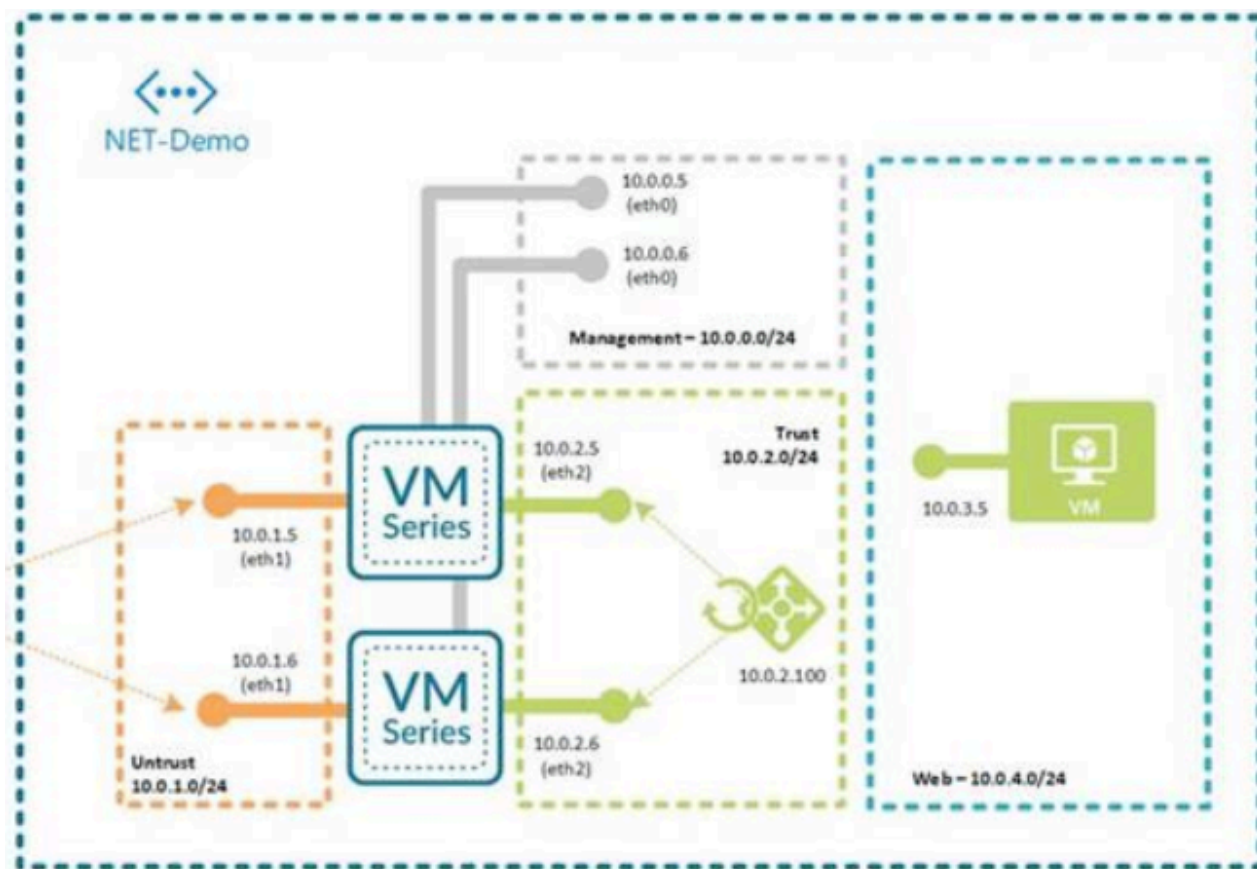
<···>
NET-Demo

10.0.0.5
(eth0)

10.0.0.6
(eth0)

Management – 10.0.0.0/24

Trust
10.0.2.0/24

10.0.2.5
(eth2)

VM
Series

10.0.1.5
(eth1)

10.0.3.5

VM

10.0.1.6
(eth1)

VM
Series

10.0.2.100

10.0.2.6
(eth2)

Untrust
10.0.1.0/24

Web – 10.0.4.0/24